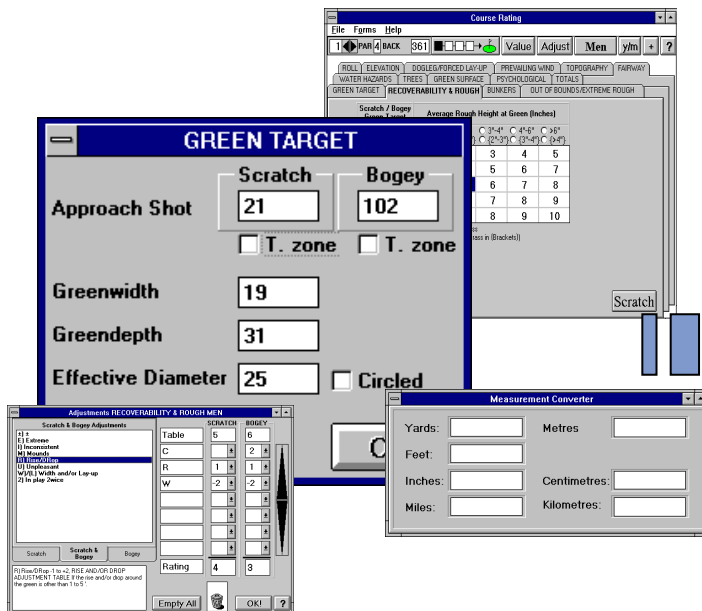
Course Rating
File Forms Help
1 PAR 4 BACK 361 Value Adjust Men y/m + ?
ROLL ELEVATION DOGLEG/FORCED LAY-UP PREVAILING WIND TOPOGRAPHY FAIRWAY
WATER HAZARDS TREES GREEN SURFACE PSYCHOLOGICAL TOTALS
GREEN TARGET RECOVERABILITY & ROUGH BUNKERS OUT OF BOUNDS/EXTREME ROUGH

Scratch / Bogey
Average Rough Height at Green (Inches)
3"-4" 4"-6" >6"
(2"-3") (3"-4") (>4")

| 3 | 4 | 5 |
|---|---|---|
| 5 | 6 | 7 |
| 6 | 7 | 8 |
| 7 | 8 | 9 |
| 8 | 9 | 10 |

Scratch

GREEN TARGET
Scratch Bogey
Approach Shot 21 102
T. zone T. zone
Greenwidth 19
Greendepth 31
Effective Diameter 25 Circled

Adjustments RECOVERABILITY & ROUGH MEN
Scratch & Bogey Adjustments
+) ±
E) Extreme
I) Inconsistent
M) Mounds
R) Rise/DRop
U) Unpleasant
W)/S) Width and/or Lay-up
2) In play 2wice
SCRATCH BOGEY
Table 5 6
C 2
R 1 1
W -2 -2
Rating 4 3
Scratch Scratch & Bogey Bogey
R) Rise/DRop -1 to +2, RISE AND/OR DROP ADJUSTMENT TABLE If the rise and/or drop around the green is other than 1 to 5 '
Empty All OK! ?

Measurement Converter
Yards: Metres
Feet:
Inches: Centimetres:
Miles: Kilometres: